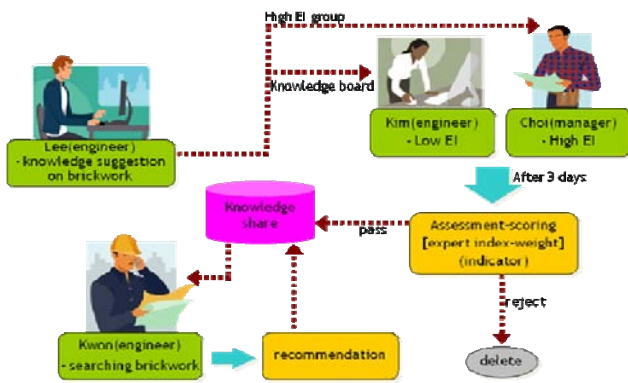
High EI group

Knowledge board

Lee(engineer)
- knowledge suggestion on brickwork

Kim(engineer)
- Low EI

Choi(manager)
- High EI

After 3 days

Knowledge share

pass

Assessment-scoring
[expert index-weight]
(indicator)

reject

Kwon(engineer)
- searching brickwork

recommendation

delete